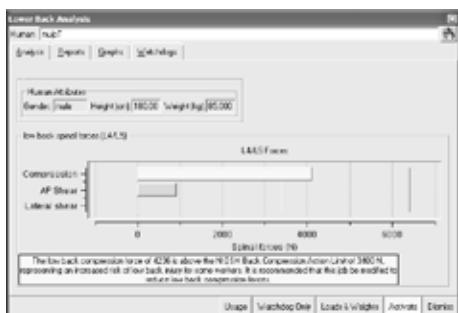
Lower Back Analysis
Human nup7

Analysis | Reports | Graphs | Watchdogs

Human Attributes
Gender: male Height (cm) 180.00 Weight (kg) 85.000

low back spinal forces (L4/L5)

L4/L5 Forces

Compression
AP Shear
Lateral shear

0 2000 4000 6000
Spinal forces (N)

The low back compression force of 4236 is above the NIOSH Back Compression Action Limit of 3400 N, representing an increased risk of low back injury for some workers. It is recommended that this job be modified to reduce low back compression forces.

Usage | Watchdog Only | Loads & Weights | Activate | Dismiss